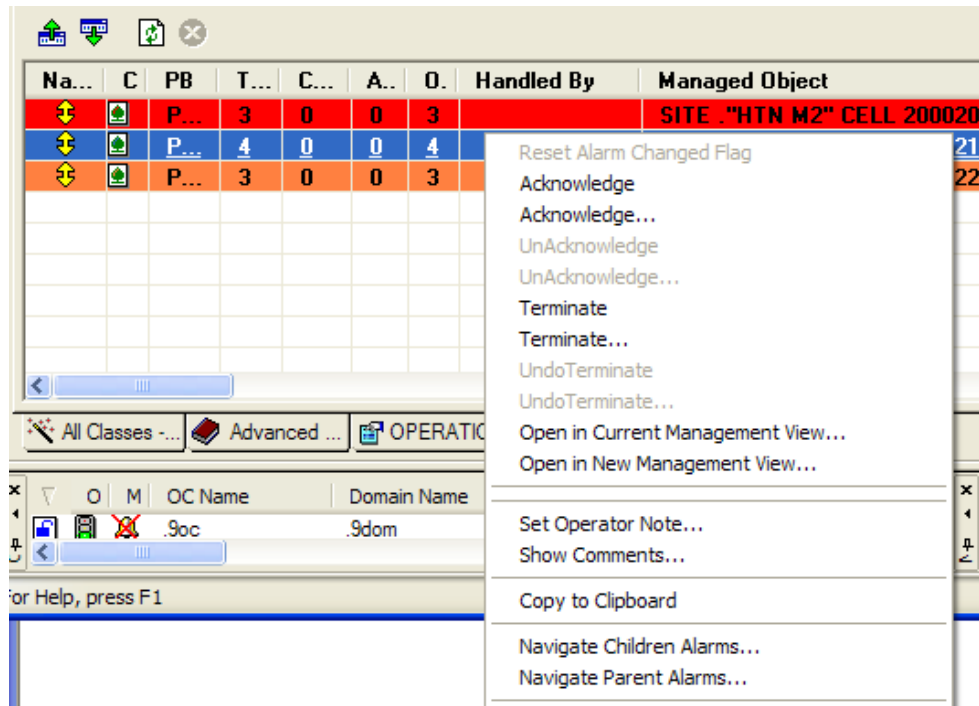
| Na... | C | PB | T... | C... | A... | O... | Handled By | Managed Object |
|---|---|---|---|---|---|---|---|---|
| | | P... | 3 | 0 | 0 | 3 | | SITE ."HTN M2" CELL 200020 |
| | | P... | 4 | 0 | 0 | 4 | | 21 |
| | | P... | 3 | 0 | 0 | 3 | | 22 |

All Classes -... Advanced ... OPERATIO

| | O | M | OC Name | Domain Name |
|---|---|---|---|---|
| | | | .9oc | .9dom |

For Help, press F1

Reset Alarm Changed Flag
Acknowledge
Acknowledge...
UnAcknowledge
UnAcknowledge...
Terminate
Terminate...
UndoTerminate
UndoTerminate...
Open in Current Management View...
Open in New Management View...

Set Operator Note...
Show Comments...

Copy to Clipboard

Navigate Children Alarms...
Navigate Parent Alarms...